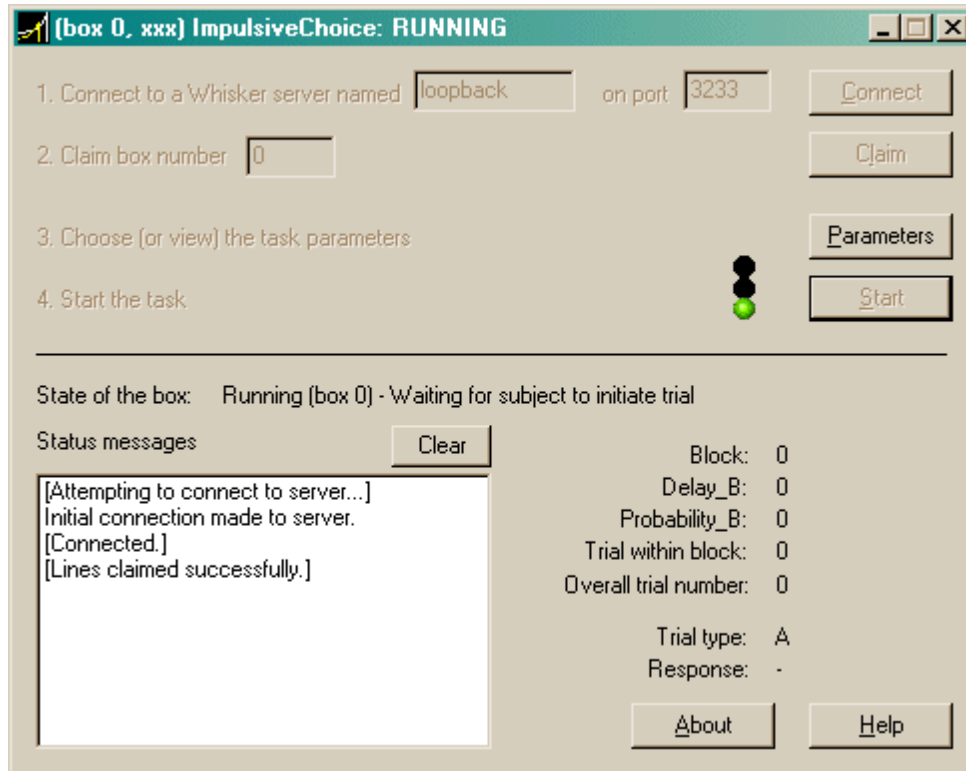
(box 0, xxx) ImpulsiveChoice: RUNNING

1. Connect to a Whisker server named loopback on port 3233 Connect

2. Claim box number 0 Claim

3. Choose (or view) the task parameters Parameters

4. Start the task Start

State of the box: Running (box 0) - Waiting for subject to initiate trial

Status messages Clear

[Attempting to connect to server...]
Initial connection made to server.
[Connected.]
[Lines claimed successfully.]

Block: 0
Delay_B: 0
Probability_B: 0
Trial within block: 0
Overall trial number: 0

Trial type: A
Response: -

About Help